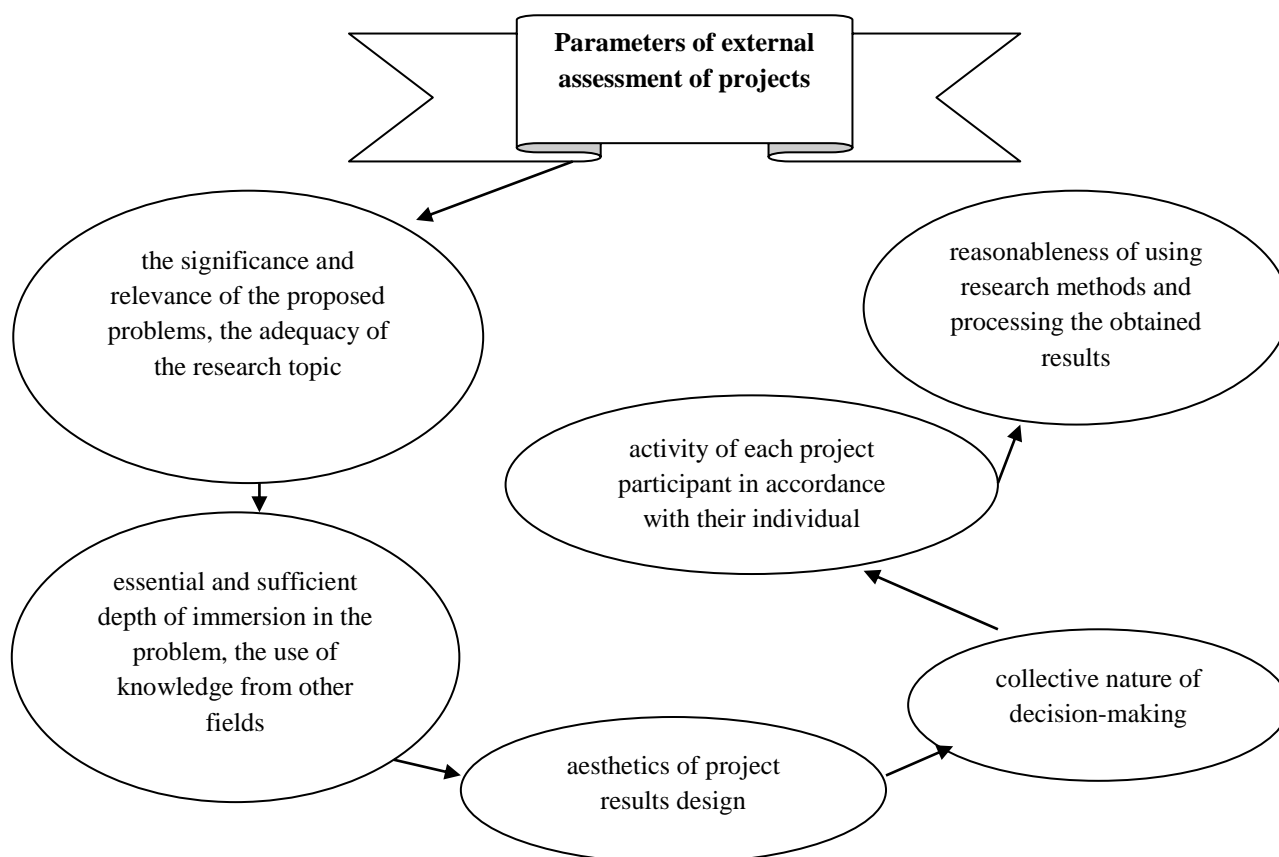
**Parameters of external assessment of projects**

the significance and relevance of the proposed problems, the adequacy of the research topic

essential and sufficient depth of immersion in the problem, the use of knowledge from other fields

aesthetics of project results design

collective nature of decision-making

activity of each project participant in accordance with their individual

reasonableness of using research methods and processing the obtained results